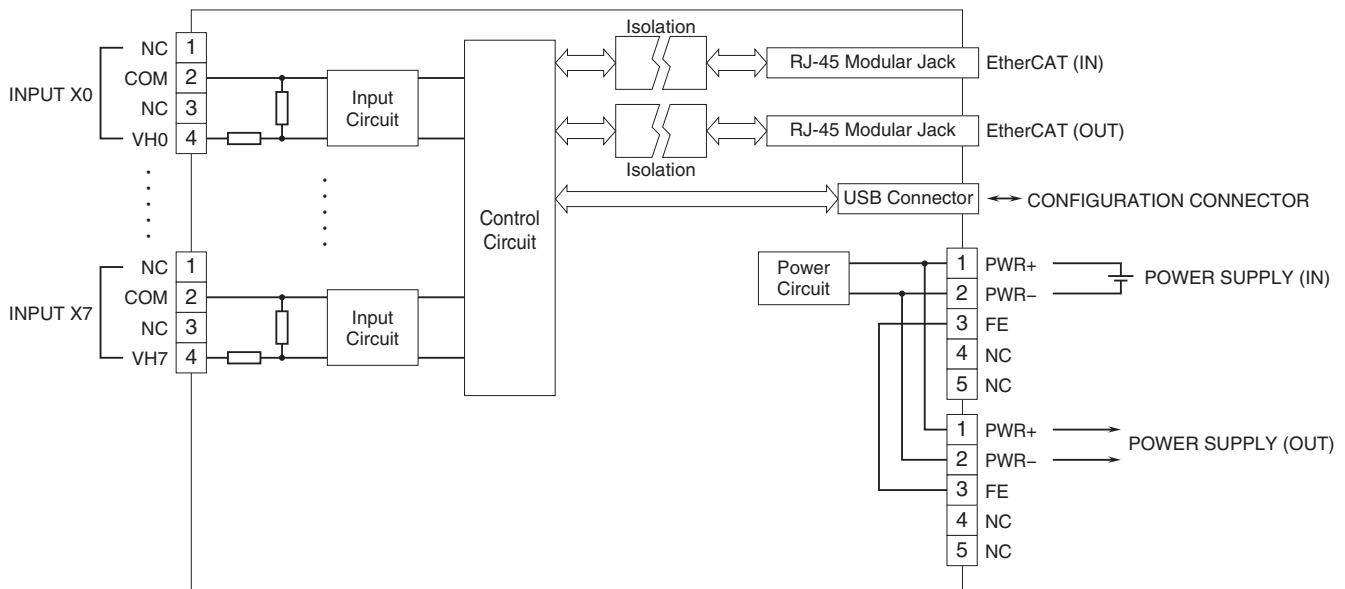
INPUT X0
NC 1
COM 2
NC 3
VH0 4

Input Circuit

INPUT X7
NC 1
COM 2
NC 3
VH7 4

Input Circuit

Control Circuit

Isolation
RJ-45 Modular Jack
EtherCAT (IN)
RJ-45 Modular Jack
EtherCAT (OUT)
Isolation

USB Connector
CONFIGURATION CONNECTOR

Power Circuit
1 PWR+
2 PWR–
3 FE
4 NC
5 NC
POWER SUPPLY (IN)

1 PWR+
2 PWR–
3 FE
4 NC
5 NC
POWER SUPPLY (OUT)